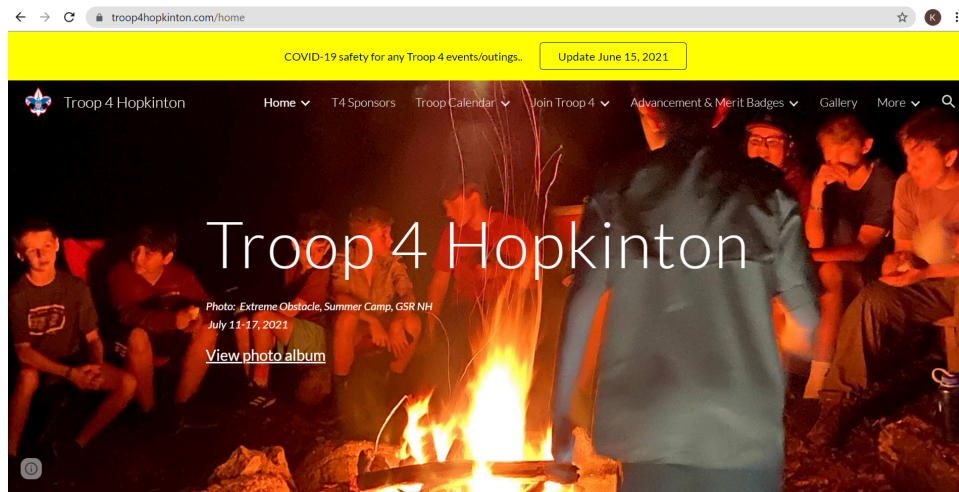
troop4hopkinton.com/home

K

COVID-19 safety for any Troop 4 events/outings..

Update June 15, 2021

Troop 4 Hopkinton

Home T4 Sponsors Troop Calendar Join Troop 4 Advancement & Merit Badges Gallery More

Troop 4 Hopkinton

Photo: Extreme Obstacle, Summer Camp, GSR NH
July 11-17, 2021

View photo album